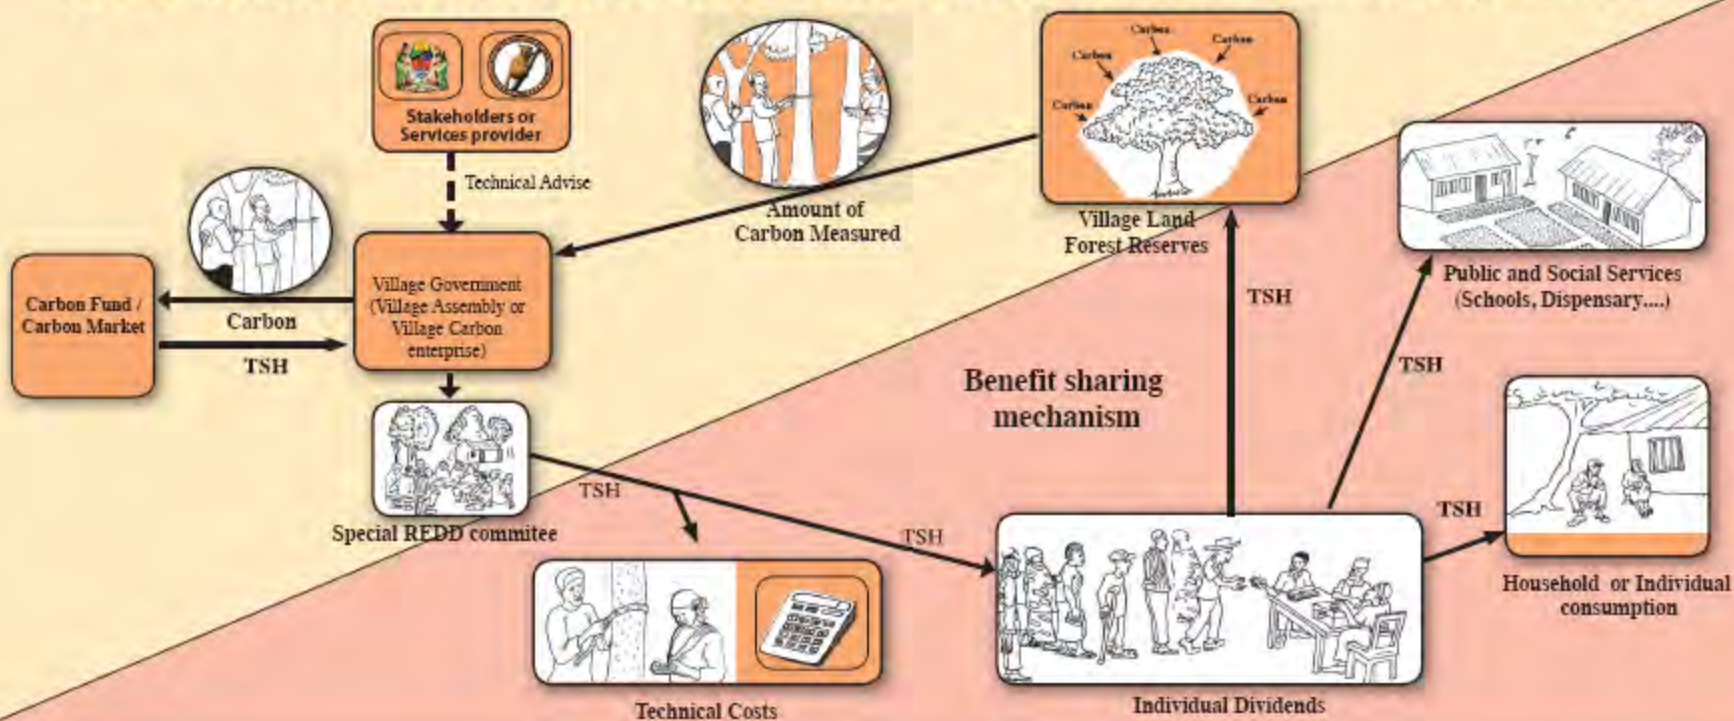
Stakeholders or Services provider

Technical Advise

Amount of Carbon Measured

Carbon
Carbon
Carbon
Carbon
Carbon

Village Land Forest Reserves

Public and Social Services (Schools, Dispensary....)

Carbon Fund / Carbon Market

Carbon

TSH

Village Government (Village Assembly or Village Carbon enterprise)

TSH

TSH

Benefit sharing mechanism

TSH

Special REDD commitee

TSH

TSH

Household or Individual consumption

Technical Costs

Individual Dividends